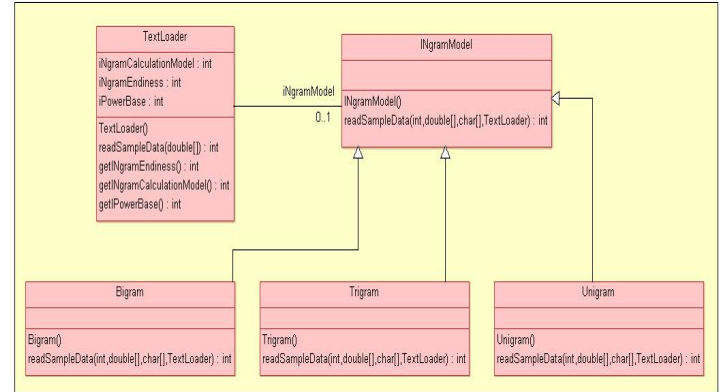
TextLoader

iNgramCalculationModel : int
iNgramEndiness : int
iPowerBase : int

TextLoader()
readSampleData(double[]) : int
getINgramEndiness() : int
getINgramCalculationModel() : int
getIPowerBase() : int

iNgramModel

0..1

INgramModel

INgramModel()
readSampleData(int,double[],char[],TextLoader) : int

Bigram

Bigram()
readSampleData(int,double[],char[],TextLoader) : int

Trigram

Trigram()
readSampleData(int,double[],char[],TextLoader) : int

Unigram

Unigram()
readSampleData(int,double[],char[],TextLoader) : int